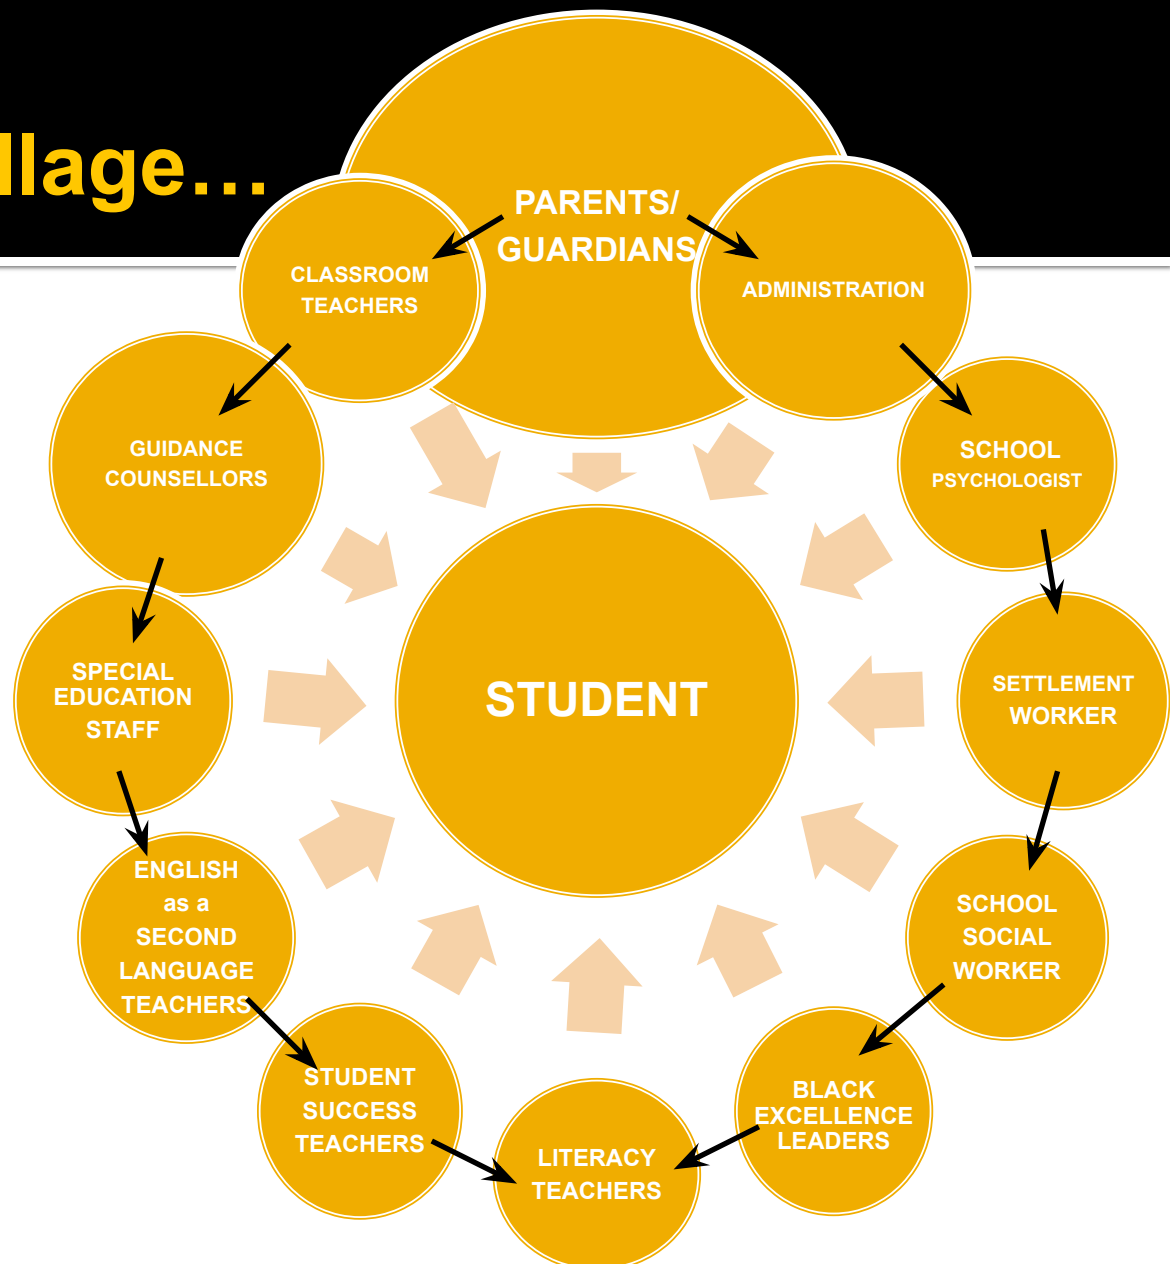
llage…

PARENTS/ GUARDIANS

CLASSROOM TEACHERS

ADMINISTRATION

GUIDANCE COUNSELLORS

SCHOOL PSYCHOLOGIST

STUDENT

SPECIAL EDUCATION STAFF

SETTLEMENT WORKER

ENGLISH as a SECOND LANGUAGE TEACHERS

SCHOOL SOCIAL WORKER

STUDENT SUCCESS TEACHERS

LITERACY TEACHERS

BLACK EXCELLENCE LEADERS